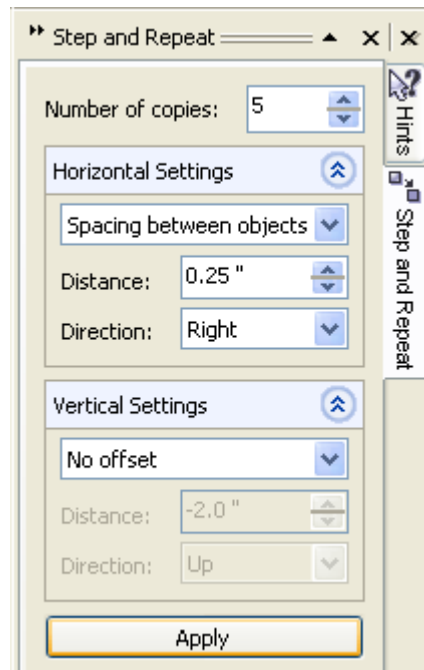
Step and Repeat

Number of copies: 5

Horizontal Settings

Spacing between objects

Distance: 0.25 "

Direction: Right

Vertical Settings

No offset

Distance: -2.0 "

Direction: Up

Apply

Hints

Step and Repeat